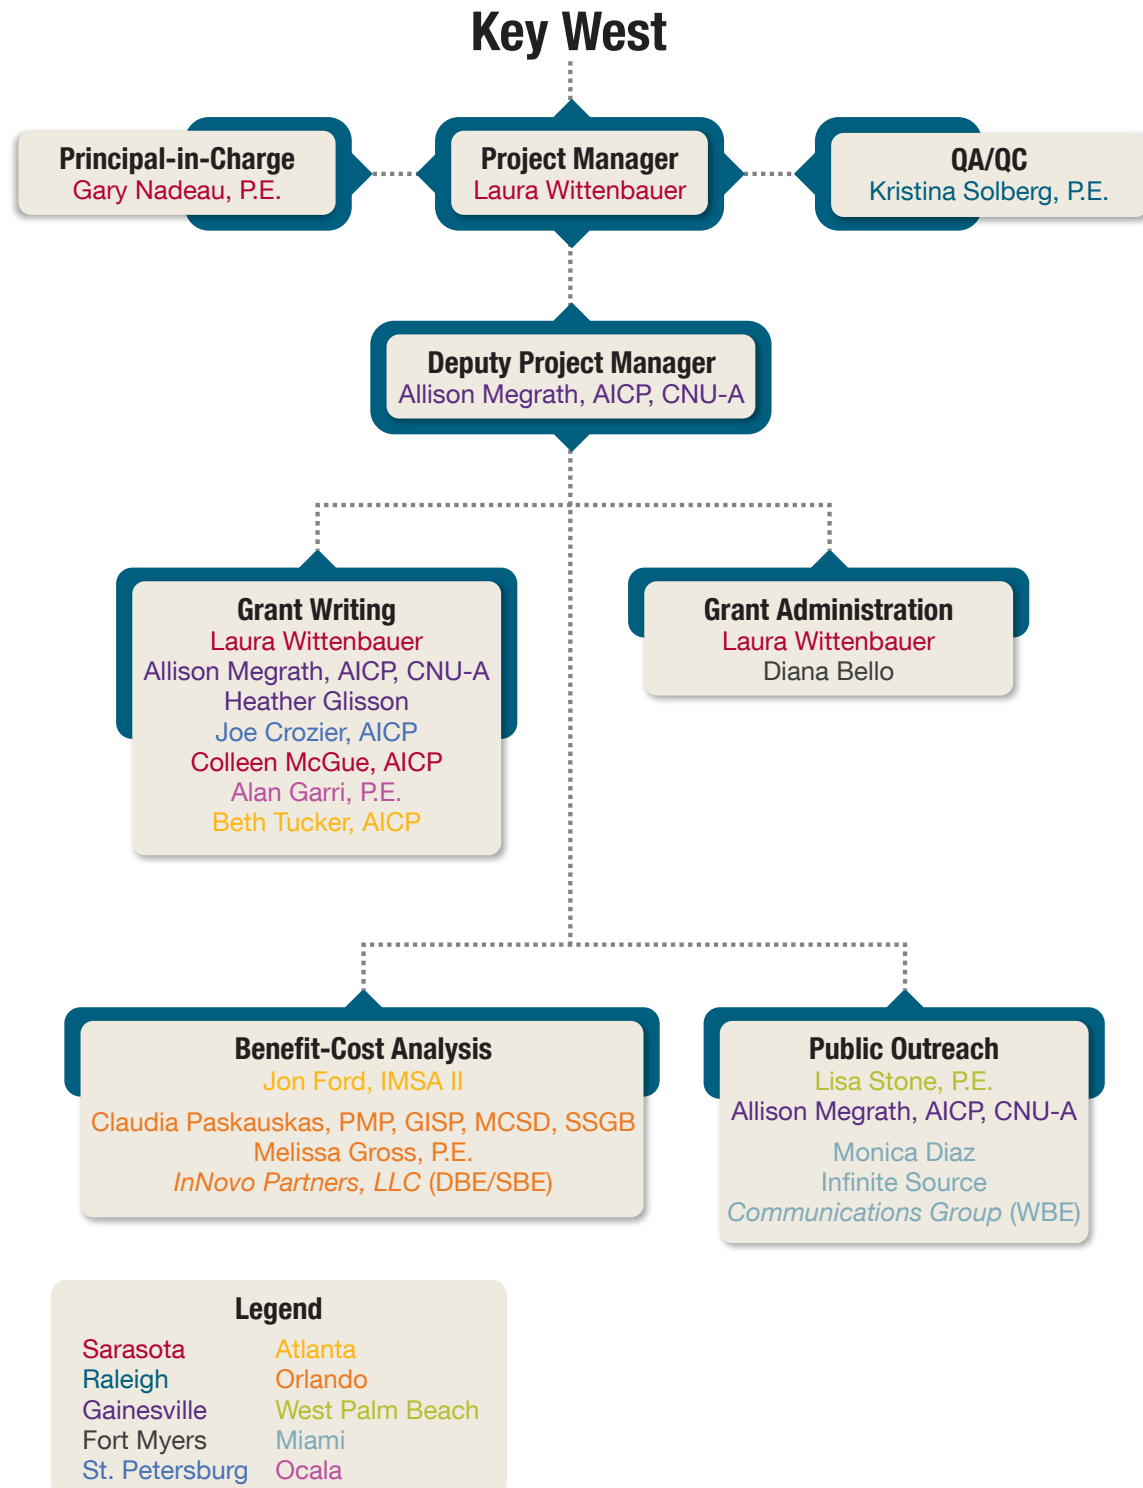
Key West

Principal-in-Charge
Gary Nadeau, P.E.

Project Manager
Laura Wittenbauer

QA/QC
Kristina Solberg, P.E.

Deputy Project Manager
Allison Megrath, AICP, CNU-A

Grant Writing
Laura Wittenbauer
Allison Megrath, AICP, CNU-A
Heather Glisson
Joe Crozier, AICP
Colleen McGue, AICP
Alan Garri, P.E.
Beth Tucker, AICP

Grant Administration
Laura Wittenbauer
Diana Bello

Benefit-Cost Analysis
Jon Ford, IMSA II
Claudia Paskauskas, PMP, GISP, MCSD, SSGB
Melissa Gross, P.E.
InNovo Partners, LLC (DBE/SBE)

Public Outreach
Lisa Stone, P.E.
Allison Megrath, AICP, CNU-A
Monica Diaz
Infinite Source
Communications Group (WBE)

Legend
Sarasota
Raleigh
Gainesville
Fort Myers
St. Petersburg

Atlanta
Orlando
West Palm Beach
Miami
Ocala